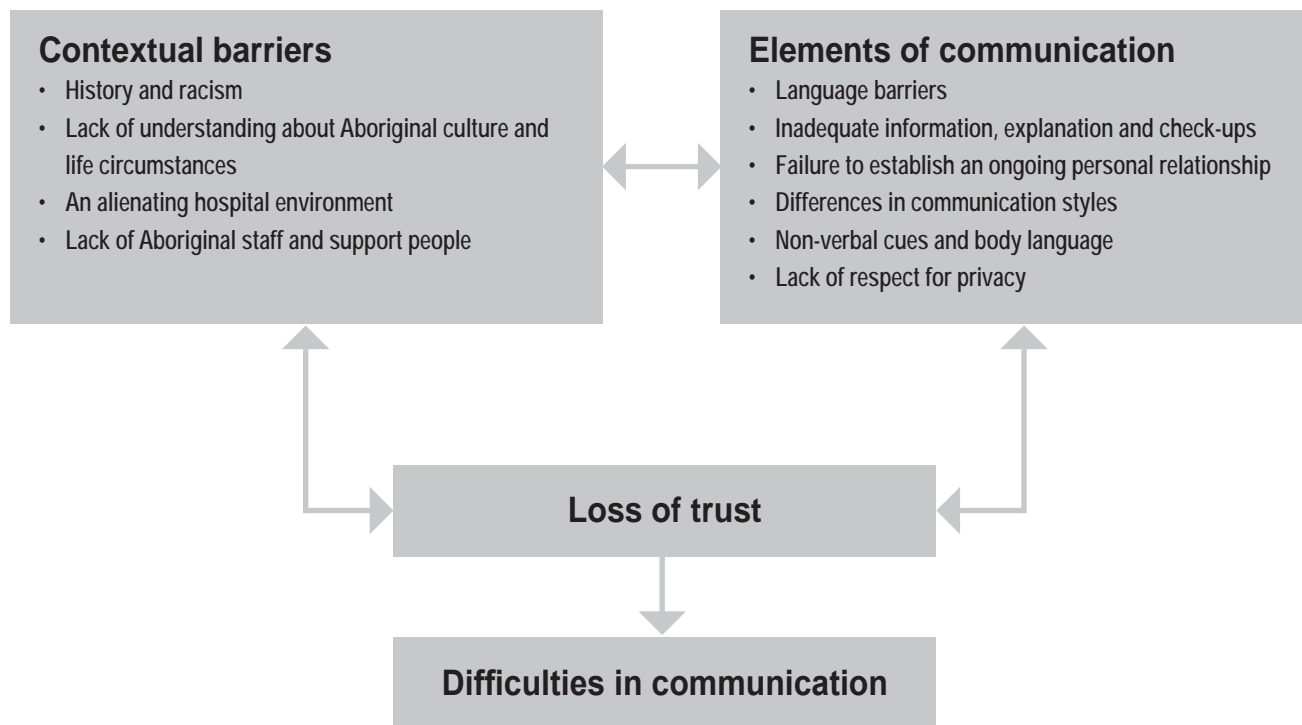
Contextual barriers
- History and racism
- Lack of understanding about Aboriginal culture and life circumstances
- An alienating hospital environment
- Lack of Aboriginal staff and support people

Elements of communication
- Language barriers
- Inadequate information, explanation and check-ups
- Failure to establish an ongoing personal relationship
- Differences in communication styles
- Non-verbal cues and body language
- Lack of respect for privacy

Loss of trust

Difficulties in communication